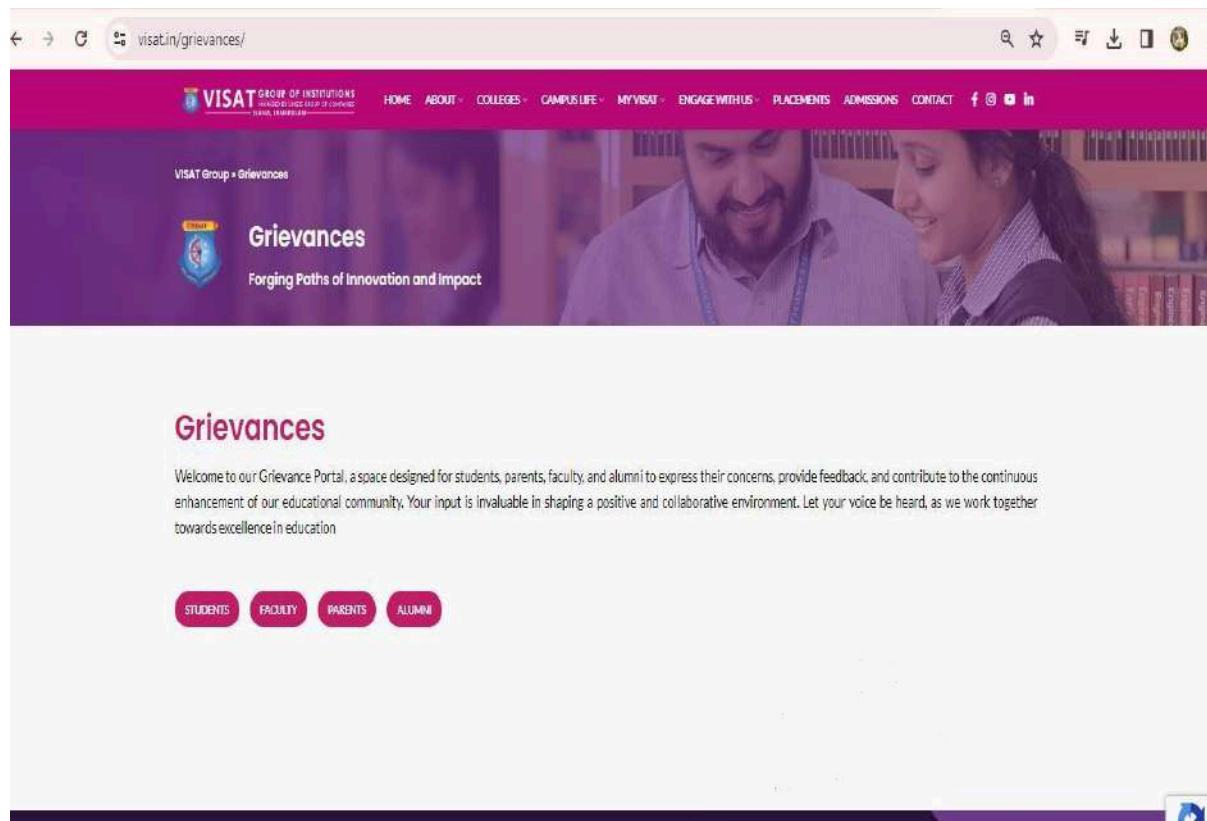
visat.in/grievances/

VISAT GROUP OF INSTITUTIONS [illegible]

HOME ABOUT COLLEGES CAMPUS LIFE MY VISAT ENGAGE WITH US PLACEMENTS ADMISSIONS CONTACT

VISAT Group » Grievances

Grievances

Forging Paths of Innovation and Impact

Grievances

Welcome to our Grievance Portal, a space designed for students, parents, faculty, and alumni to express their concerns, provide feedback, and contribute to the continuous enhancement of our educational community. Your input is invaluable in shaping a positive and collaborative environment. Let your voice be heard, as we work together towards excellence in education

STUDENTS FACULTY PARENTS ALUMNI